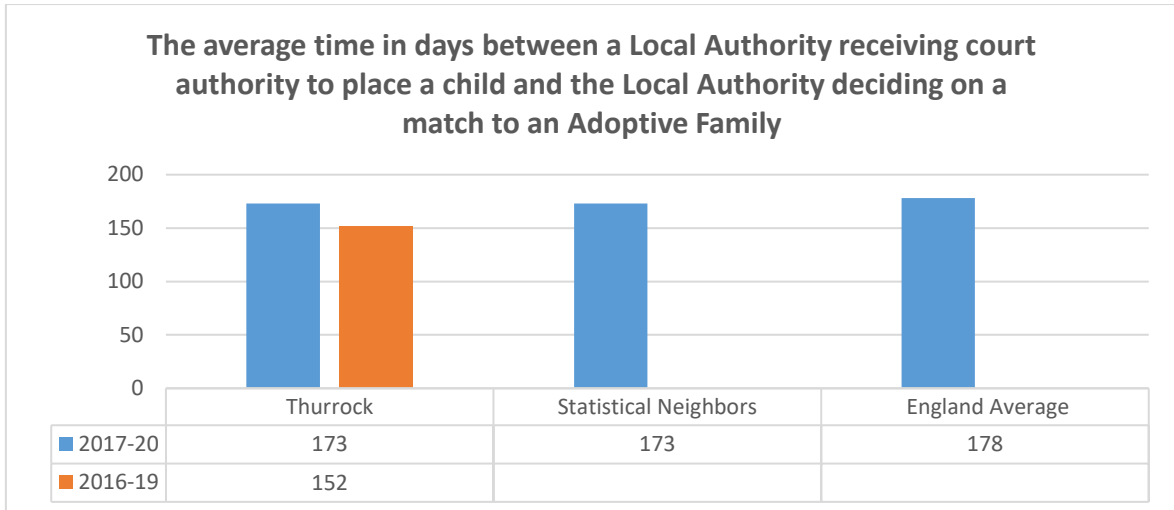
The average time in days between a Local Authority receiving court authority to place a child and the Local Authority deciding on a match to an Adoptive Family

200
150
100
50
0

| | Thurrock | Statistical Neighbors | England Average |
|---|---|---|---|
| 2017-20 | 173 | 173 | 178 |
| 2016-19 | 152 | | |